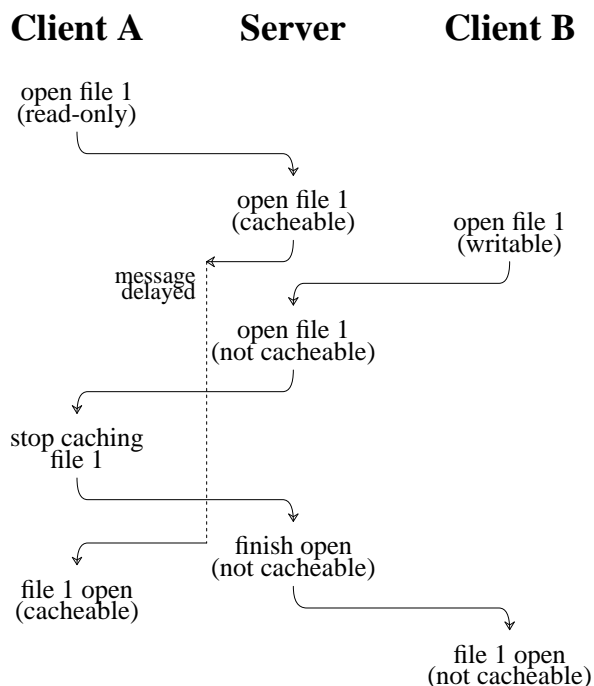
Client A Server Client B

open file 1
(read-only)

open file 1
(cacheable)

open file 1
(writable)

message
delayed

open file 1
(not cacheable)

stop caching
file 1

finish open
(not cacheable)

file 1 open
(cacheable)

file 1 open
(not cacheable)